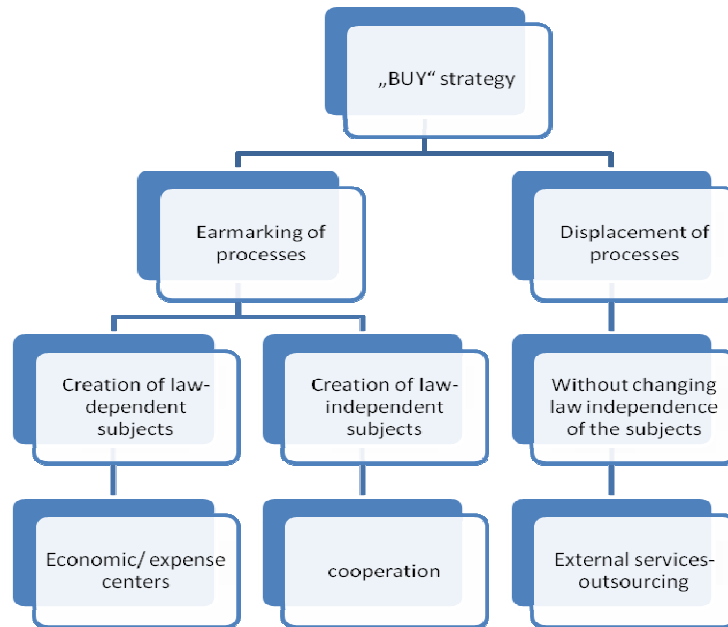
„BUY“ strategy

Earmarking of processes

Displacement of processes

Creation of law-dependent subjects

Creation of law-independent subjects

Without changing law independence of the subjects

Economic/ expense centers

cooperation

External services-outsourcing